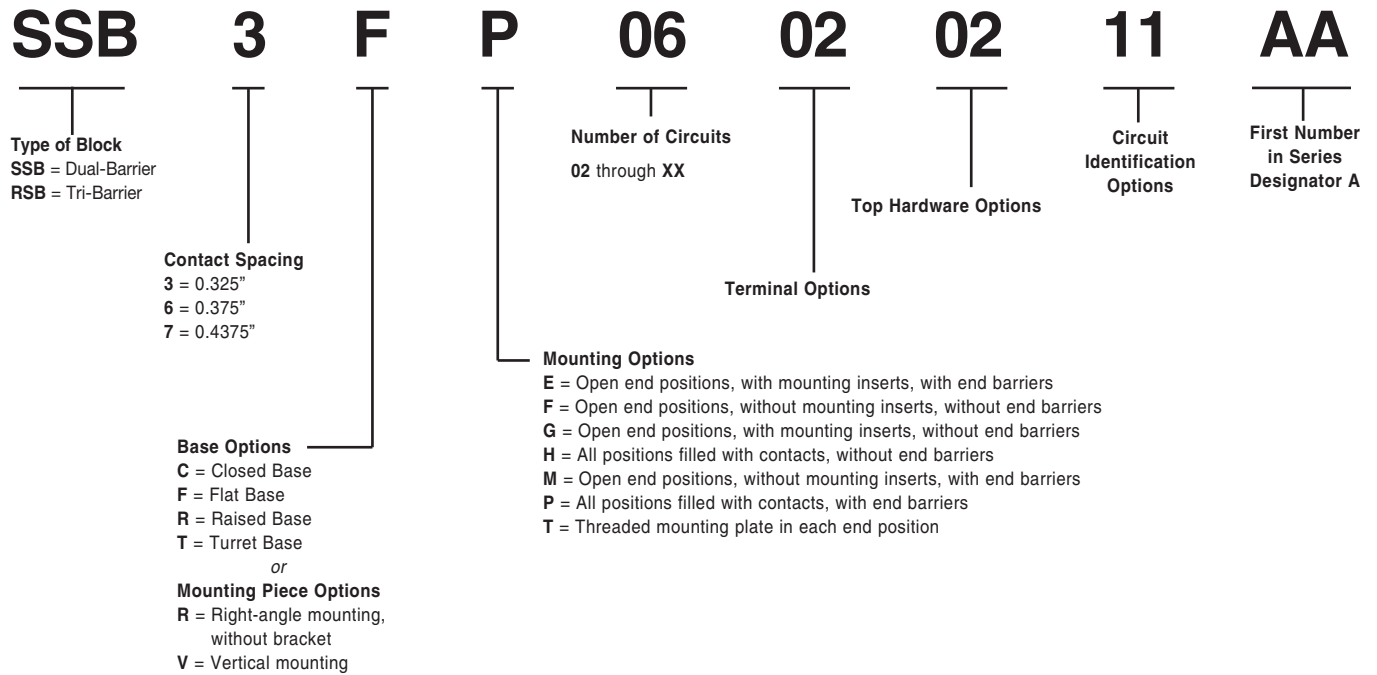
SSB 3 F P 06 02 02 11 AA

Type of Block
**SSB** = Dual-Barrier
**RSB** = Tri-Barrier

Number of Circuits
**02** through **XX**

Circuit Identification Options

First Number in Series Designator A

Top Hardware Options

Contact Spacing
**3** = 0.325"
**6** = 0.375"
**7** = 0.4375"

Terminal Options

Mounting Options
**E** = Open end positions, with mounting inserts, with end barriers
**F** = Open end positions, without mounting inserts, without end barriers
**G** = Open end positions, with mounting inserts, without end barriers
**H** = All positions filled with contacts, without end barriers
**M** = Open end positions, without mounting inserts, with end barriers
**P** = All positions filled with contacts, with end barriers
**T** = Threaded mounting plate in each end position

Base Options
**C** = Closed Base
**F** = Flat Base
**R** = Raised Base
**T** = Turret Base
or
Mounting Piece Options
**R** = Right-angle mounting, without bracket
**V** = Vertical mounting